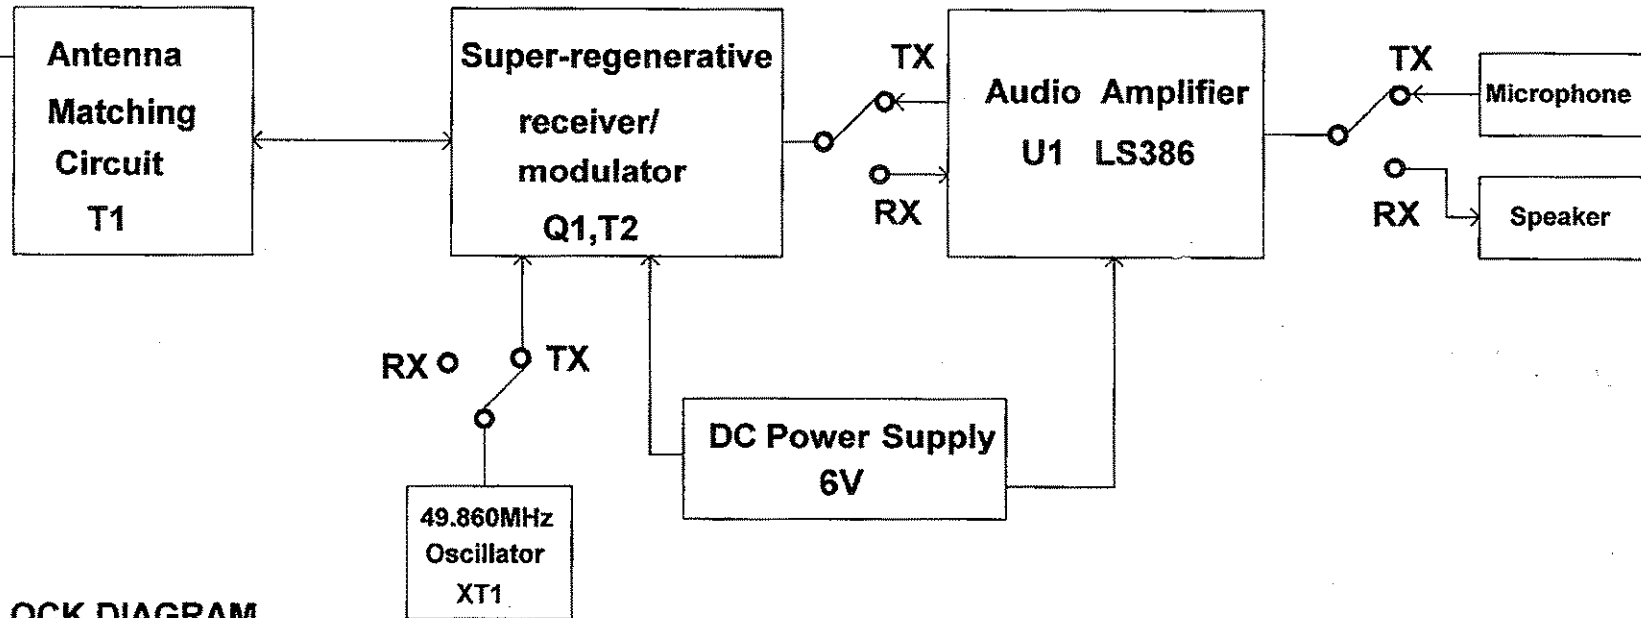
Antenna Matching Circuit T1

Super-regenerative receiver/ modulator Q1,T2

TX

RX

Audio Amplifier U1 LS386

TX

RX

Microphone

Speaker

RX

TX

DC Power Supply 6V

49.860MHz Oscillator XT1

OCK DIAGRAM